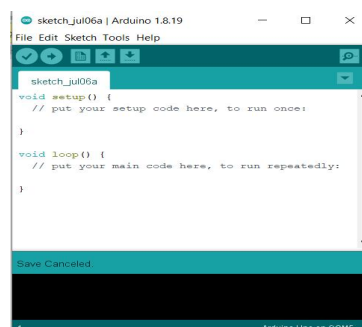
sketch_jul06a | Arduino 1.8.19
File Edit Sketch Tools Help
sketch_jul06a
void setup() {
  // put your setup code here, to run once:

}

void loop() {
  // put your main code here, to run repeatedly:

}
Save Canceled.
1
Arduino Uno on COM6